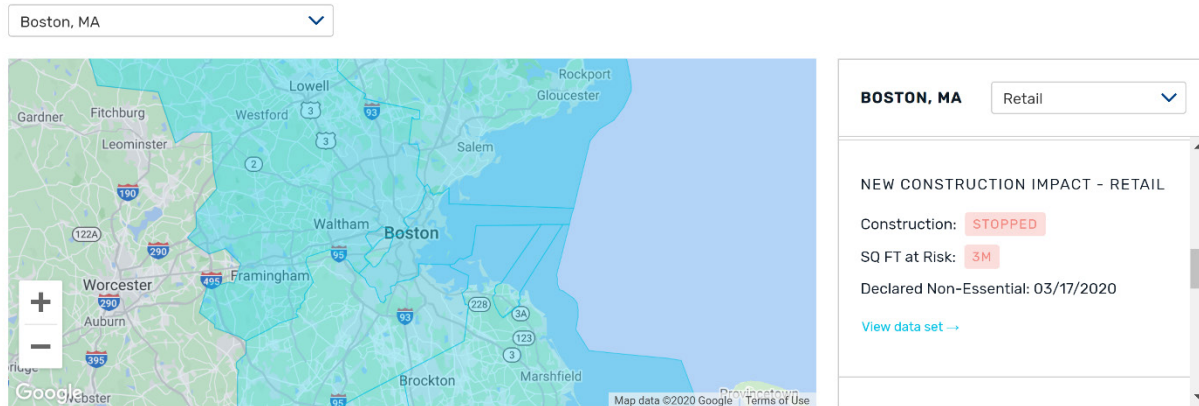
Boston, MA

Rockport
Lowell
Gloucester
Gardner
Fitchburg
Westford
3
93
3
Leominster
Salem
2
190
Waltham
Boston
122A
290
95
Framingham
495
Worcester
290
228
3A
Auburn
93
123
3
395
Brockton
Marshfield
Webster
95
Provincetown
Google
Map data ©2020 Google
Terms of Use

BOSTON, MA
Retail

NEW CONSTRUCTION IMPACT - RETAIL
Construction: STOPPED
SQ FT at Risk: 3M
Declared Non-Essential: 03/17/2020
View data set →